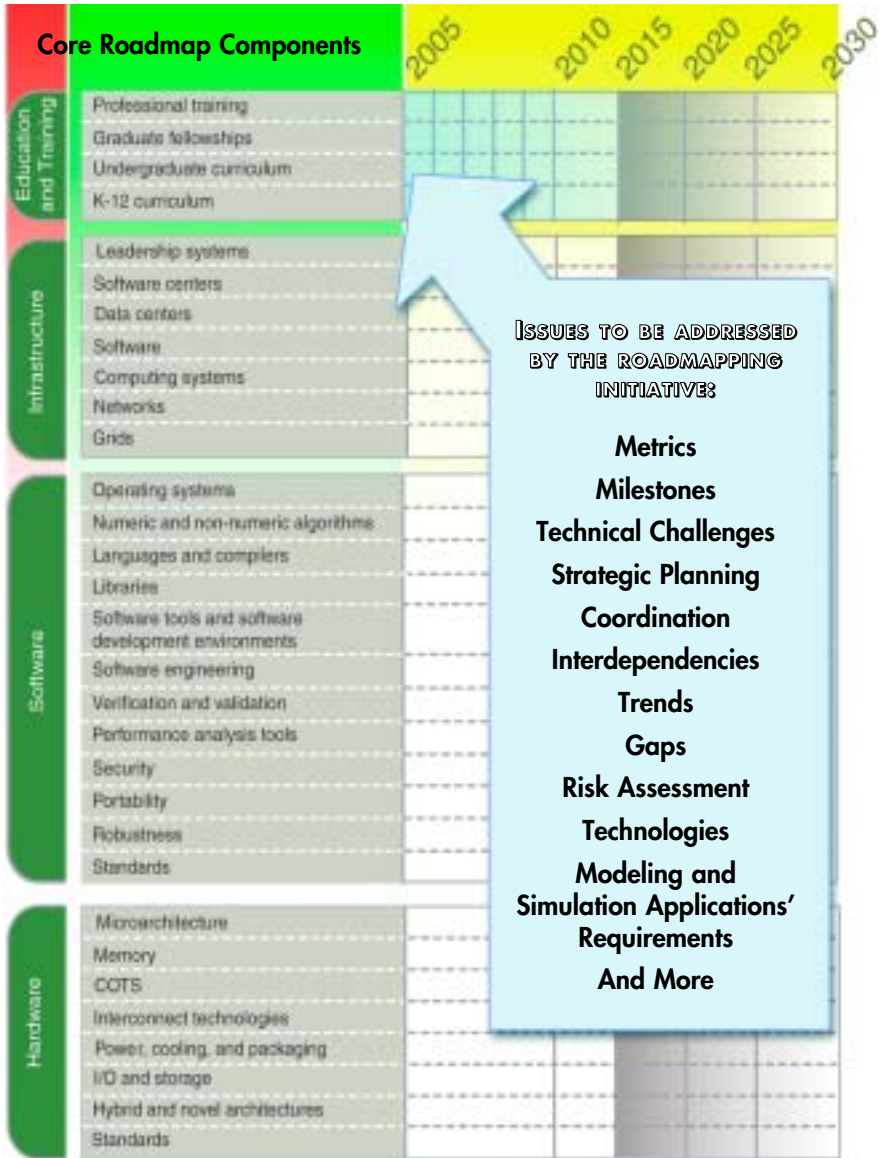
Core Roadmap Components

2005 2010 2015 2020 2025 2030

Education and Training
Professional training
Graduate fellowships
Undergraduate curriculum
K-12 curriculum

Infrastructure
Leadership systems
Software centers
Data centers
Software
Computing systems
Networks
Grids

Software
Operating systems
Numeric and non-numeric algorithms
Languages and compilers
Libraries
Software tools and software development environments
Software engineering
Verification and validation
Performance analysis tools
Security
Portability
Robustness
Standards

Hardware
Microarchitecture
Memory
COTS
Interconnect technologies
Power, cooling, and packaging
I/O and storage
Hybrid and novel architectures
Standards

Issues to be addressed by the roadmapping initiative:

Metrics
Milestones
Technical Challenges
Strategic Planning
Coordination
Interdependencies
Trends
Gaps
Risk Assessment
Technologies
Modeling and Simulation Applications' Requirements
And More